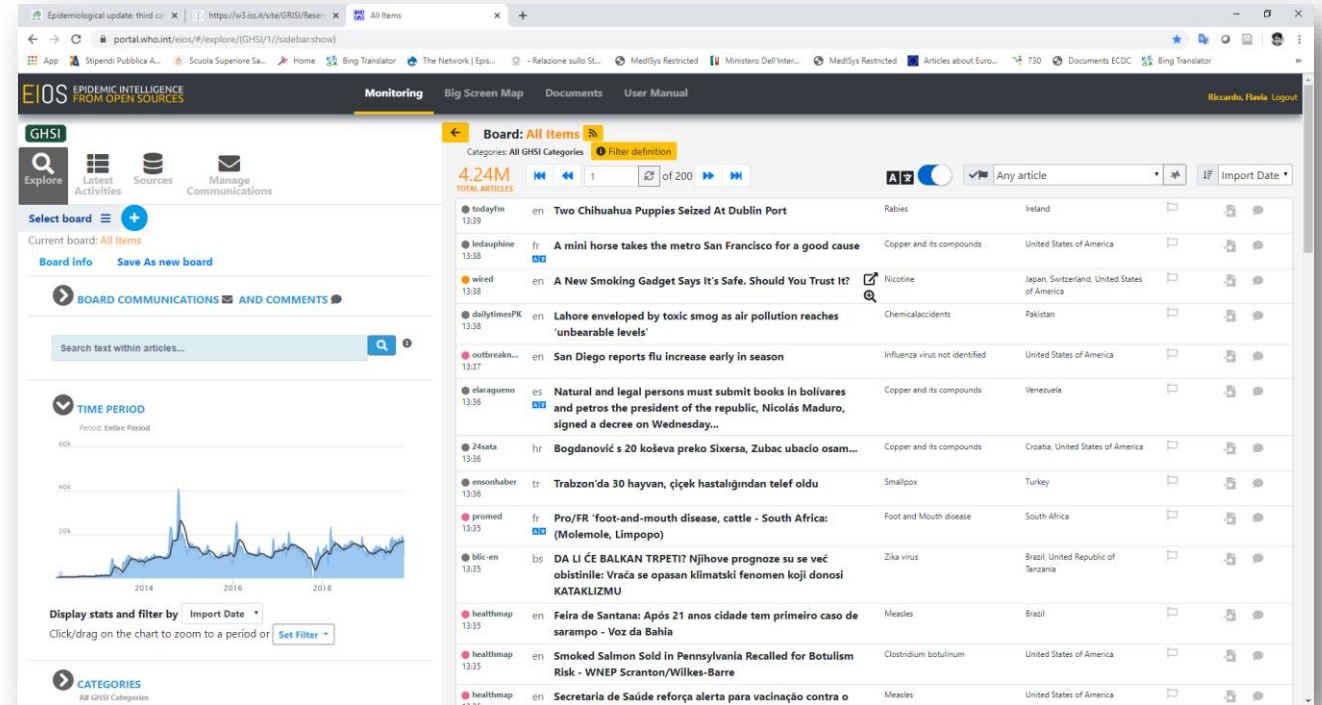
Epidemiological update: third ca ×
https://w3.iss.it/site/GRISI/Resen ×
All Items ×
+

portal.who.int/eios/#/explore/(GHSI/1//sidebar:show)

App Stipendi Pubblica A... Scuola Superiore Sa... Home Bing Translator The Network | Epis... - Relazione sullo St... MedISys Restricted Ministero Dell'Inter... MedISys Restricted Articles about Euro... 730 Documents ECDC Bing Translator

EIOS EPIDEMIC INTELLIGENCE FROM OPEN SOURCES

Monitoring Big Screen Map Documents User Manual

Riccardo, Flavia Logout

GHSI

Explore Latest Activities Sources Manage Communications

Select board
Current board: All Items
Board info Save As new board

BOARD COMMUNICATIONS AND COMMENTS

Search text within articles...

TIME PERIOD
Period: Entire Period

60k
40k
20k
2014 2016 2018

Display stats and filter by Import Date
Click/drag on the chart to zoom to a period or Set Filter

CATEGORIES
All GHSI Categories

Board: All Items
Categories: All GHSI Categories Filter definition

4.24M TOTAL ARTICLES
1 of 200
Any article
Import Date

| Source | Lang | Title | Category | Country |
|---|---|---|---|---|
| todayfm 13:39 | en | Two Chihuahua Puppies Seized At Dublin Port | Rabies | Ireland |
| ledauphine 13:38 | fr | A mini horse takes the metro San Francisco for a good cause | Copper and its compounds | United States of America |
| wired 13:38 | en | A New Smoking Gadget Says It's Safe. Should You Trust It? | Nicotine | Japan, Switzerland, United States of America |
| dailytimesPK 13:38 | en | Lahore enveloped by toxic smog as air pollution reaches 'unbearable levels' | Chemicalaccidents | Pakistan |
| outbreakn... 13:37 | en | San Diego reports flu increase early in season | Influenza virus not identified | United States of America |
| elaragueno 13:36 | es | Natural and legal persons must submit books in bolívares and petros the president of the republic, Nicolás Maduro, signed a decree on Wednesday... | Copper and its compounds | Venezuela |
| 24sata 13:36 | hr | Bogdanović s 20 koševa preko Sixersa, Zubac ubacio osam... | Copper and its compounds | Croatia, United States of America |
| ensonhaber 13:36 | tr | Trabzon'da 30 hayvan, çiçek hastalığından telef oldu | Smallpox | Turkey |
| promed 13:35 | fr | Pro/FR 'foot-and-mouth disease, cattle - South Africa: (Molemole, Limpopo) | Foot and Mouth disease | South Africa |
| blic-en 13:35 | bs | DA LI ĆE BALKAN TRPETI? Njihove prognoze su se već obistinile: Vraća se opasan klimatski fenomen koji donosi KATAKLIZMU | Zika virus | Brazil, United Republic of Tanzania |
| healthmap 13:35 | en | Feira de Santana: Após 21 anos cidade tem primeiro caso de sarampo - Voz da Bahia | Measles | Brazil |
| healthmap 13:35 | en | Smoked Salmon Sold in Pennsylvania Recalled for Botulism Risk - WNEP Scranton/Wilkes-Barre | Clostridium botulinum | United States of America |
| healthmap | en | Secretaria de Saúde reforça alerta para vacinação contra o | Measles | United States of America |